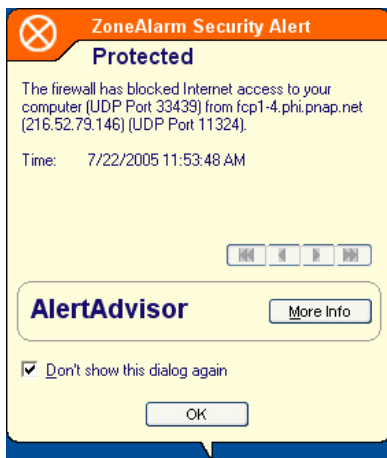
ZoneAlarm Security Alert

Protected

The firewall has blocked Internet access to your computer (UDP Port 33439) from fcp1-4.phi.pnap.net (216.52.79.146) (UDP Port 11324).

Time: 7/22/2005 11:53:48 AM

AlertAdvisor

More Info

Don't show this dialog again

OK